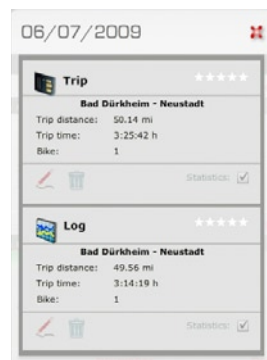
06/07/2009

Trip

Bad Dürkheim - Neustadt

Trip distance: 50.14 mi
Trip time: 3:25:42 h
Bike: 1

Statistics:

Log

Bad Dürkheim - Neustadt

Trip distance: 49.56 mi
Trip time: 3:14:19 h
Bike: 1

Statistics: